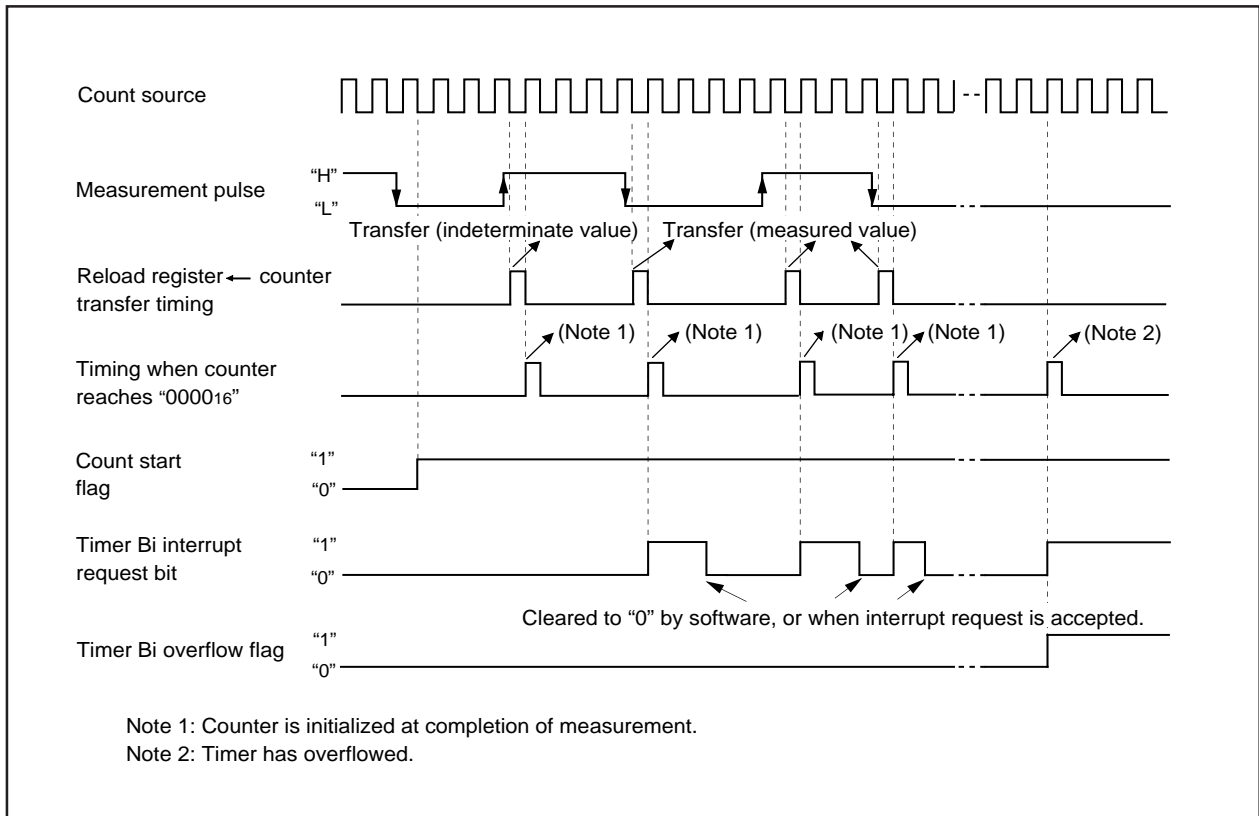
Count source

Measurement pulse
"H"
"L"
Transfer (indeterminate value)
Transfer (measured value)

Reload register ← counter transfer timing

(Note 1)
(Note 1)
(Note 1)
(Note 1)
(Note 2)

Timing when counter reaches "$0000_{16}$"

Count start flag
"1"
"0"

Timer Bi interrupt request bit
"1"
"0"

Cleared to "0" by software, or when interrupt request is accepted.

Timer Bi overflow flag
"1"
"0"

Note 1: Counter is initialized at completion of measurement.
Note 2: Timer has overflowed.